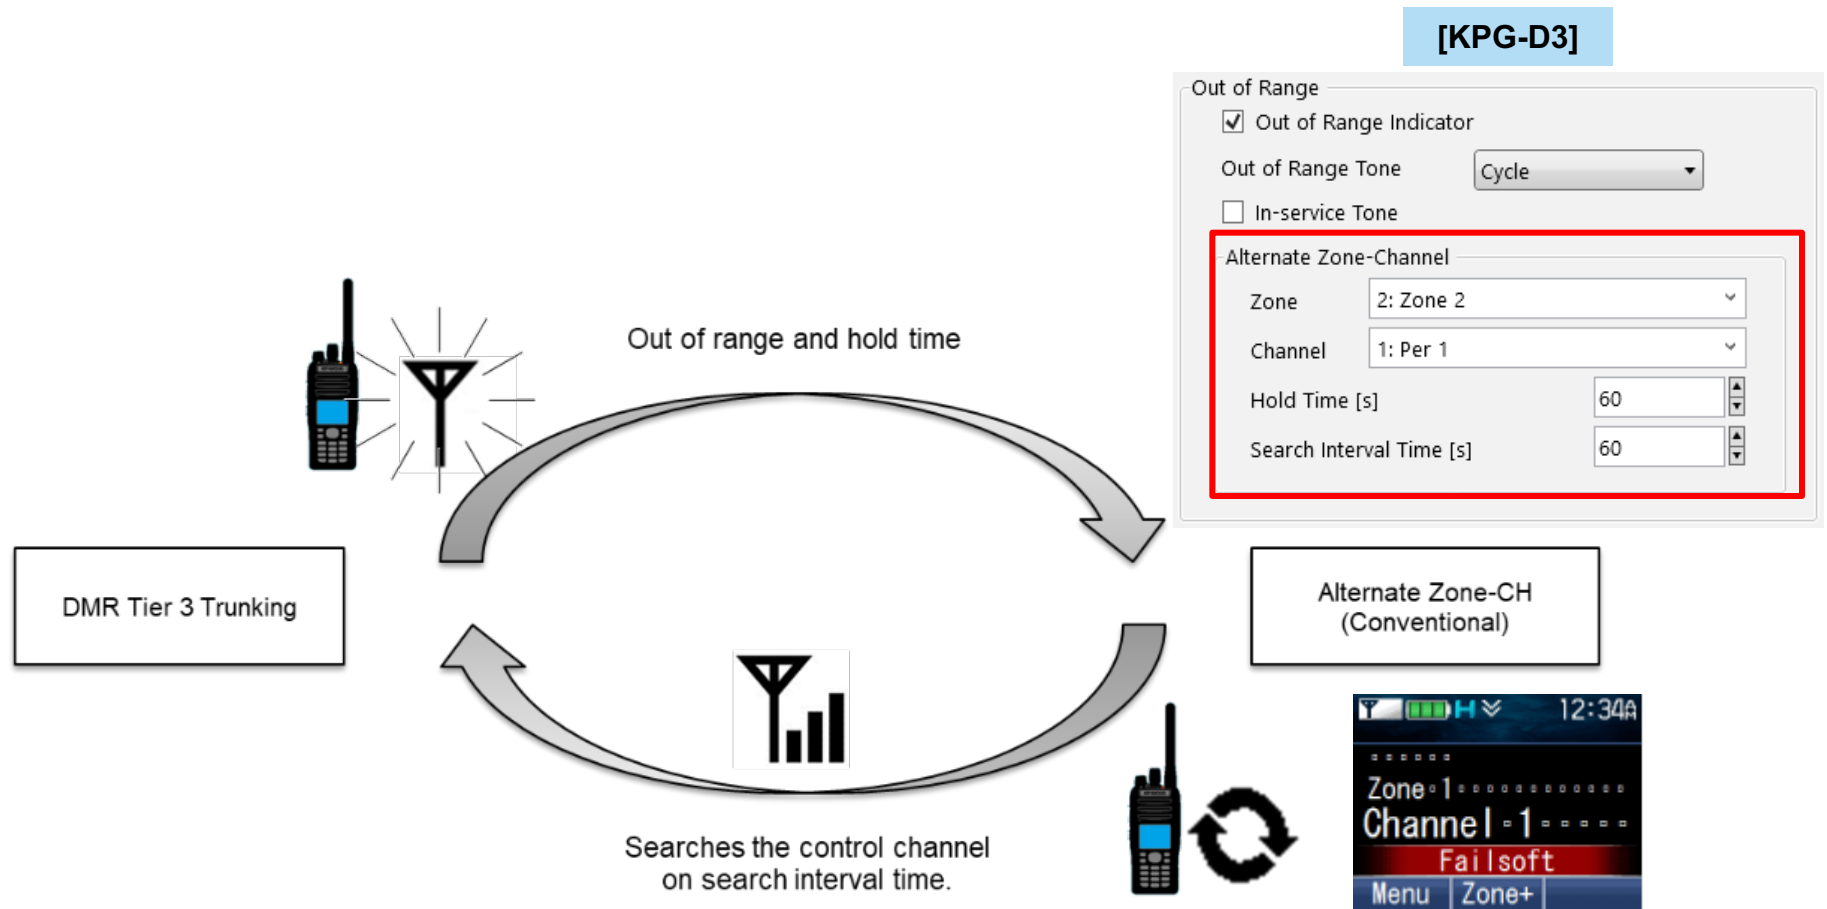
[KPG-D3]

Out of Range

Out of Range Indicator

Out of Range Tone Cycle

In-service Tone

Alternate Zone-Channel

Zone 2: Zone 2

Channel 1: Per 1

Hold Time [s] 60

Search Interval Time [s] 60

Out of range and hold time

DMR Tier 3 Trunking

Alternate Zone-CH (Conventional)

Searches the control channel on search interval time.

H 12:34A

Zone 1

Channel 1

Failsoft

Menu Zone+